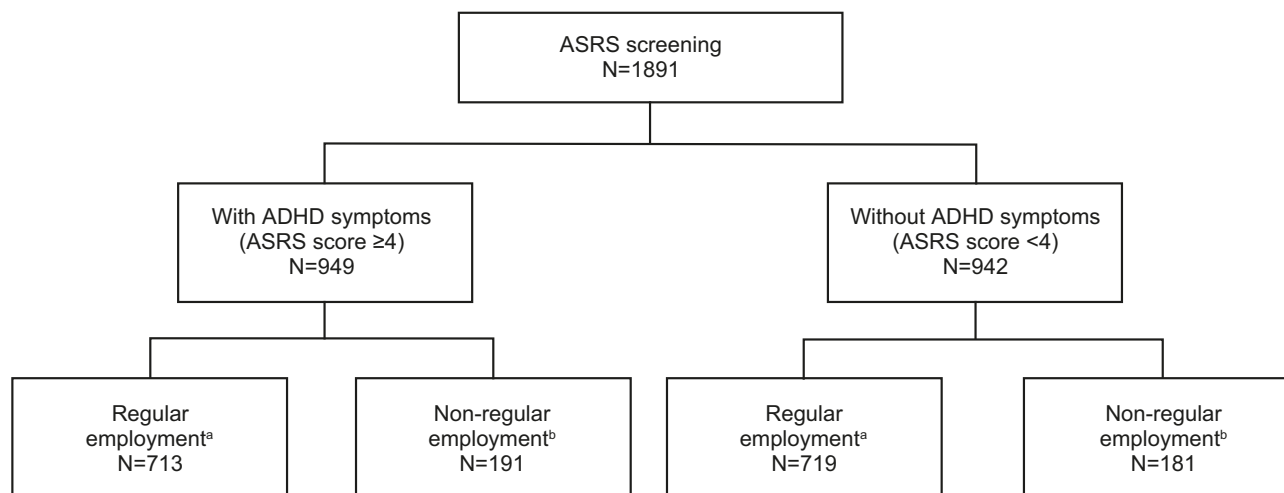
ASRS screening
N=1891

With ADHD symptoms
(ASRS score ≥4)
N=949

Without ADHD symptoms
(ASRS score <4)
N=942

Regular
employment$^{a}$
N=713

Non-regular
employment$^{b}$
N=191

Regular
employment$^{a}$
N=719

Non-regular
employment$^{b}$
N=181